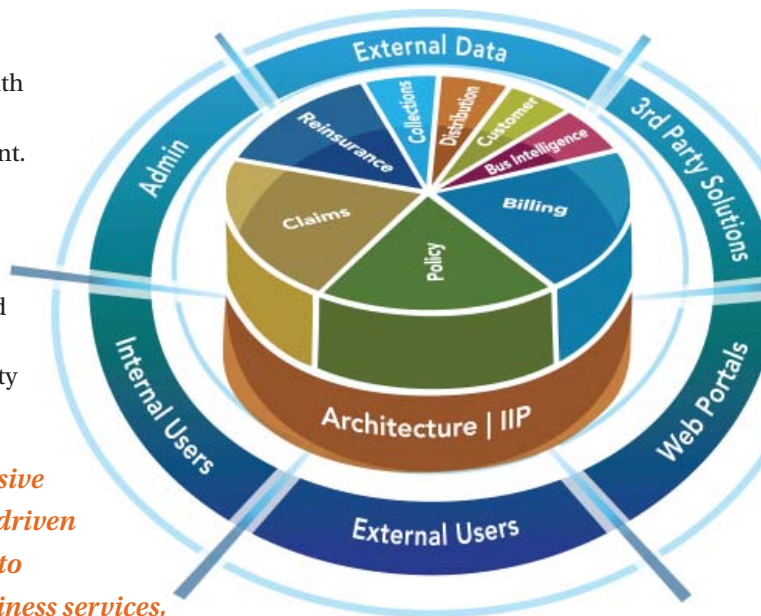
th

nt.

d

ty

sive

driven

to

iness services,

External Data

3rd Party Solutions

Web Portals

External Users

Internal Users

Admin

Reinsurance

Collections

Distribution

Customer

Bus Intelligence

Billing

Claims

Policy

Architecture | IIP